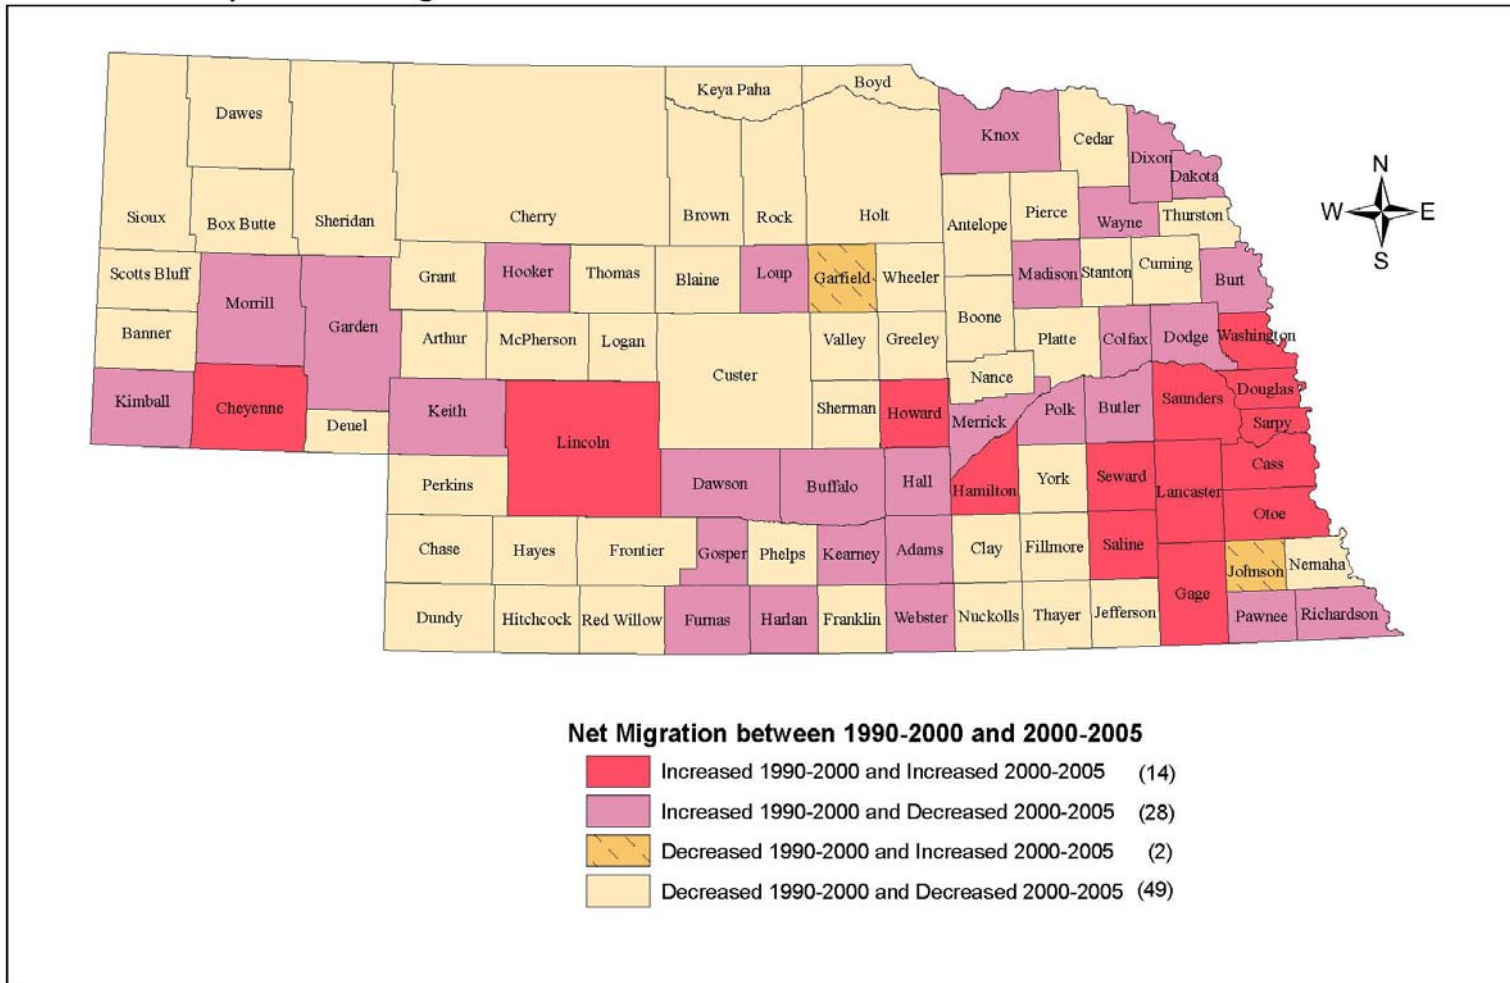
Keya Paha
Boyd
Dawes
Knox
Cedar
Dixon
Dakota
Sioux
Box Butte
Sheridan
Cherry
Brown
Rock
Holt
Antelope
Pierce
Wayne
Thurston
Scotts Bluff
Grant
Hooker
Thomas
Blaine
Loup
Garfield
Wheeler
Madison
Stanton
Cuming
Burt
Morrill
Garden
Banner
Arthur
McPherson
Logan
Custer
Valley
Greeley
Boone
Platte
Colfax
Dodge
Washington
Kimball
Cheyenne
Deuel
Keith
Lincoln
Sherman
Howard
Nance
Merrick
Polk
Butler
Saunders
Douglas
Sarpy
Perkins
Dawson
Buffalo
Hall
Hamilton
York
Seward
Lancaster
Cass
Otoe
Chase
Hayes
Frontier
Gosper
Phelps
Kearney
Adams
Clay
Fillmore
Saline
Johnson
Nemaha
Dundy
Hitchcock
Red Willow
Furnas
Harlan
Franklin
Webster
Nuckolls
Thayer
Jefferson
Gage
Pawnee
Richardson
N
W
E
S

Net Migration between 1990-2000 and 2000-2005
Increased 1990-2000 and Increased 2000-2005 (14)
Increased 1990-2000 and Decreased 2000-2005 (28)
Decreased 1990-2000 and Increased 2000-2005 (2)
Decreased 1990-2000 and Decreased 2000-2005 (49)